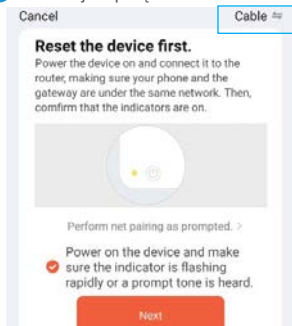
Cancel

Cable ⇌

Reset the device first.

Power the device on and connect it to the router, making sure your phone and the gateway are under the same network. Then, confirm that the indicators are on.

Perform net pairing as prompted. >

Power on the device and make sure the indicator is flashing rapidly or a prompt tone is heard.

Next